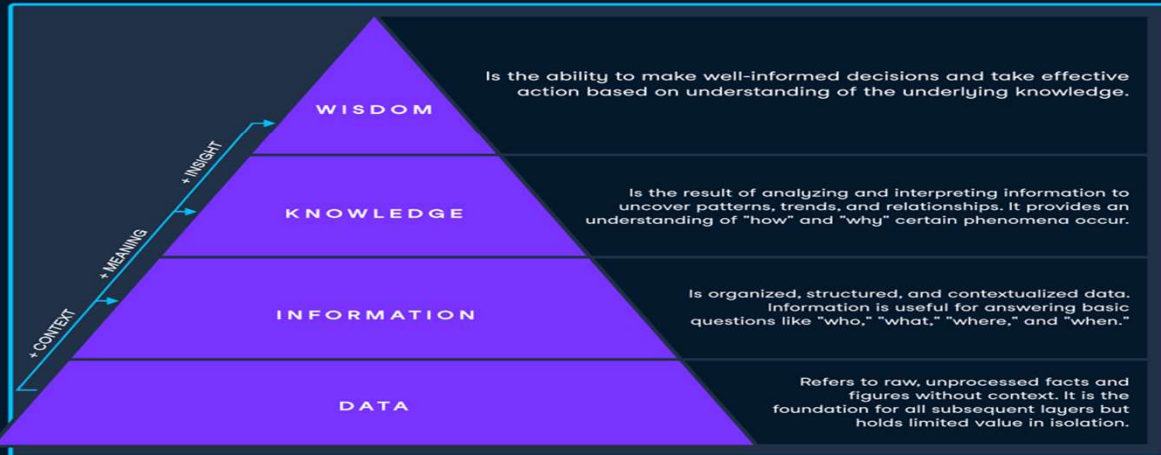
WISDOM

Is the ability to make well-informed decisions and take effective action based on understanding of the underlying knowledge.

KNOWLEDGE

Is the result of analyzing and interpreting information to uncover patterns, trends, and relationships. It provides an understanding of "how" and "why" certain phenomena occur.

INFORMATION

Is organized, structured, and contextualized data. Information is useful for answering basic questions like "who," "what," "where," and "when."

DATA

Refers to raw, unprocessed facts and figures without context. It is the foundation for all subsequent layers but holds limited value in isolation.

+ CONTEXT

+ MEANING

+ INSIGHT